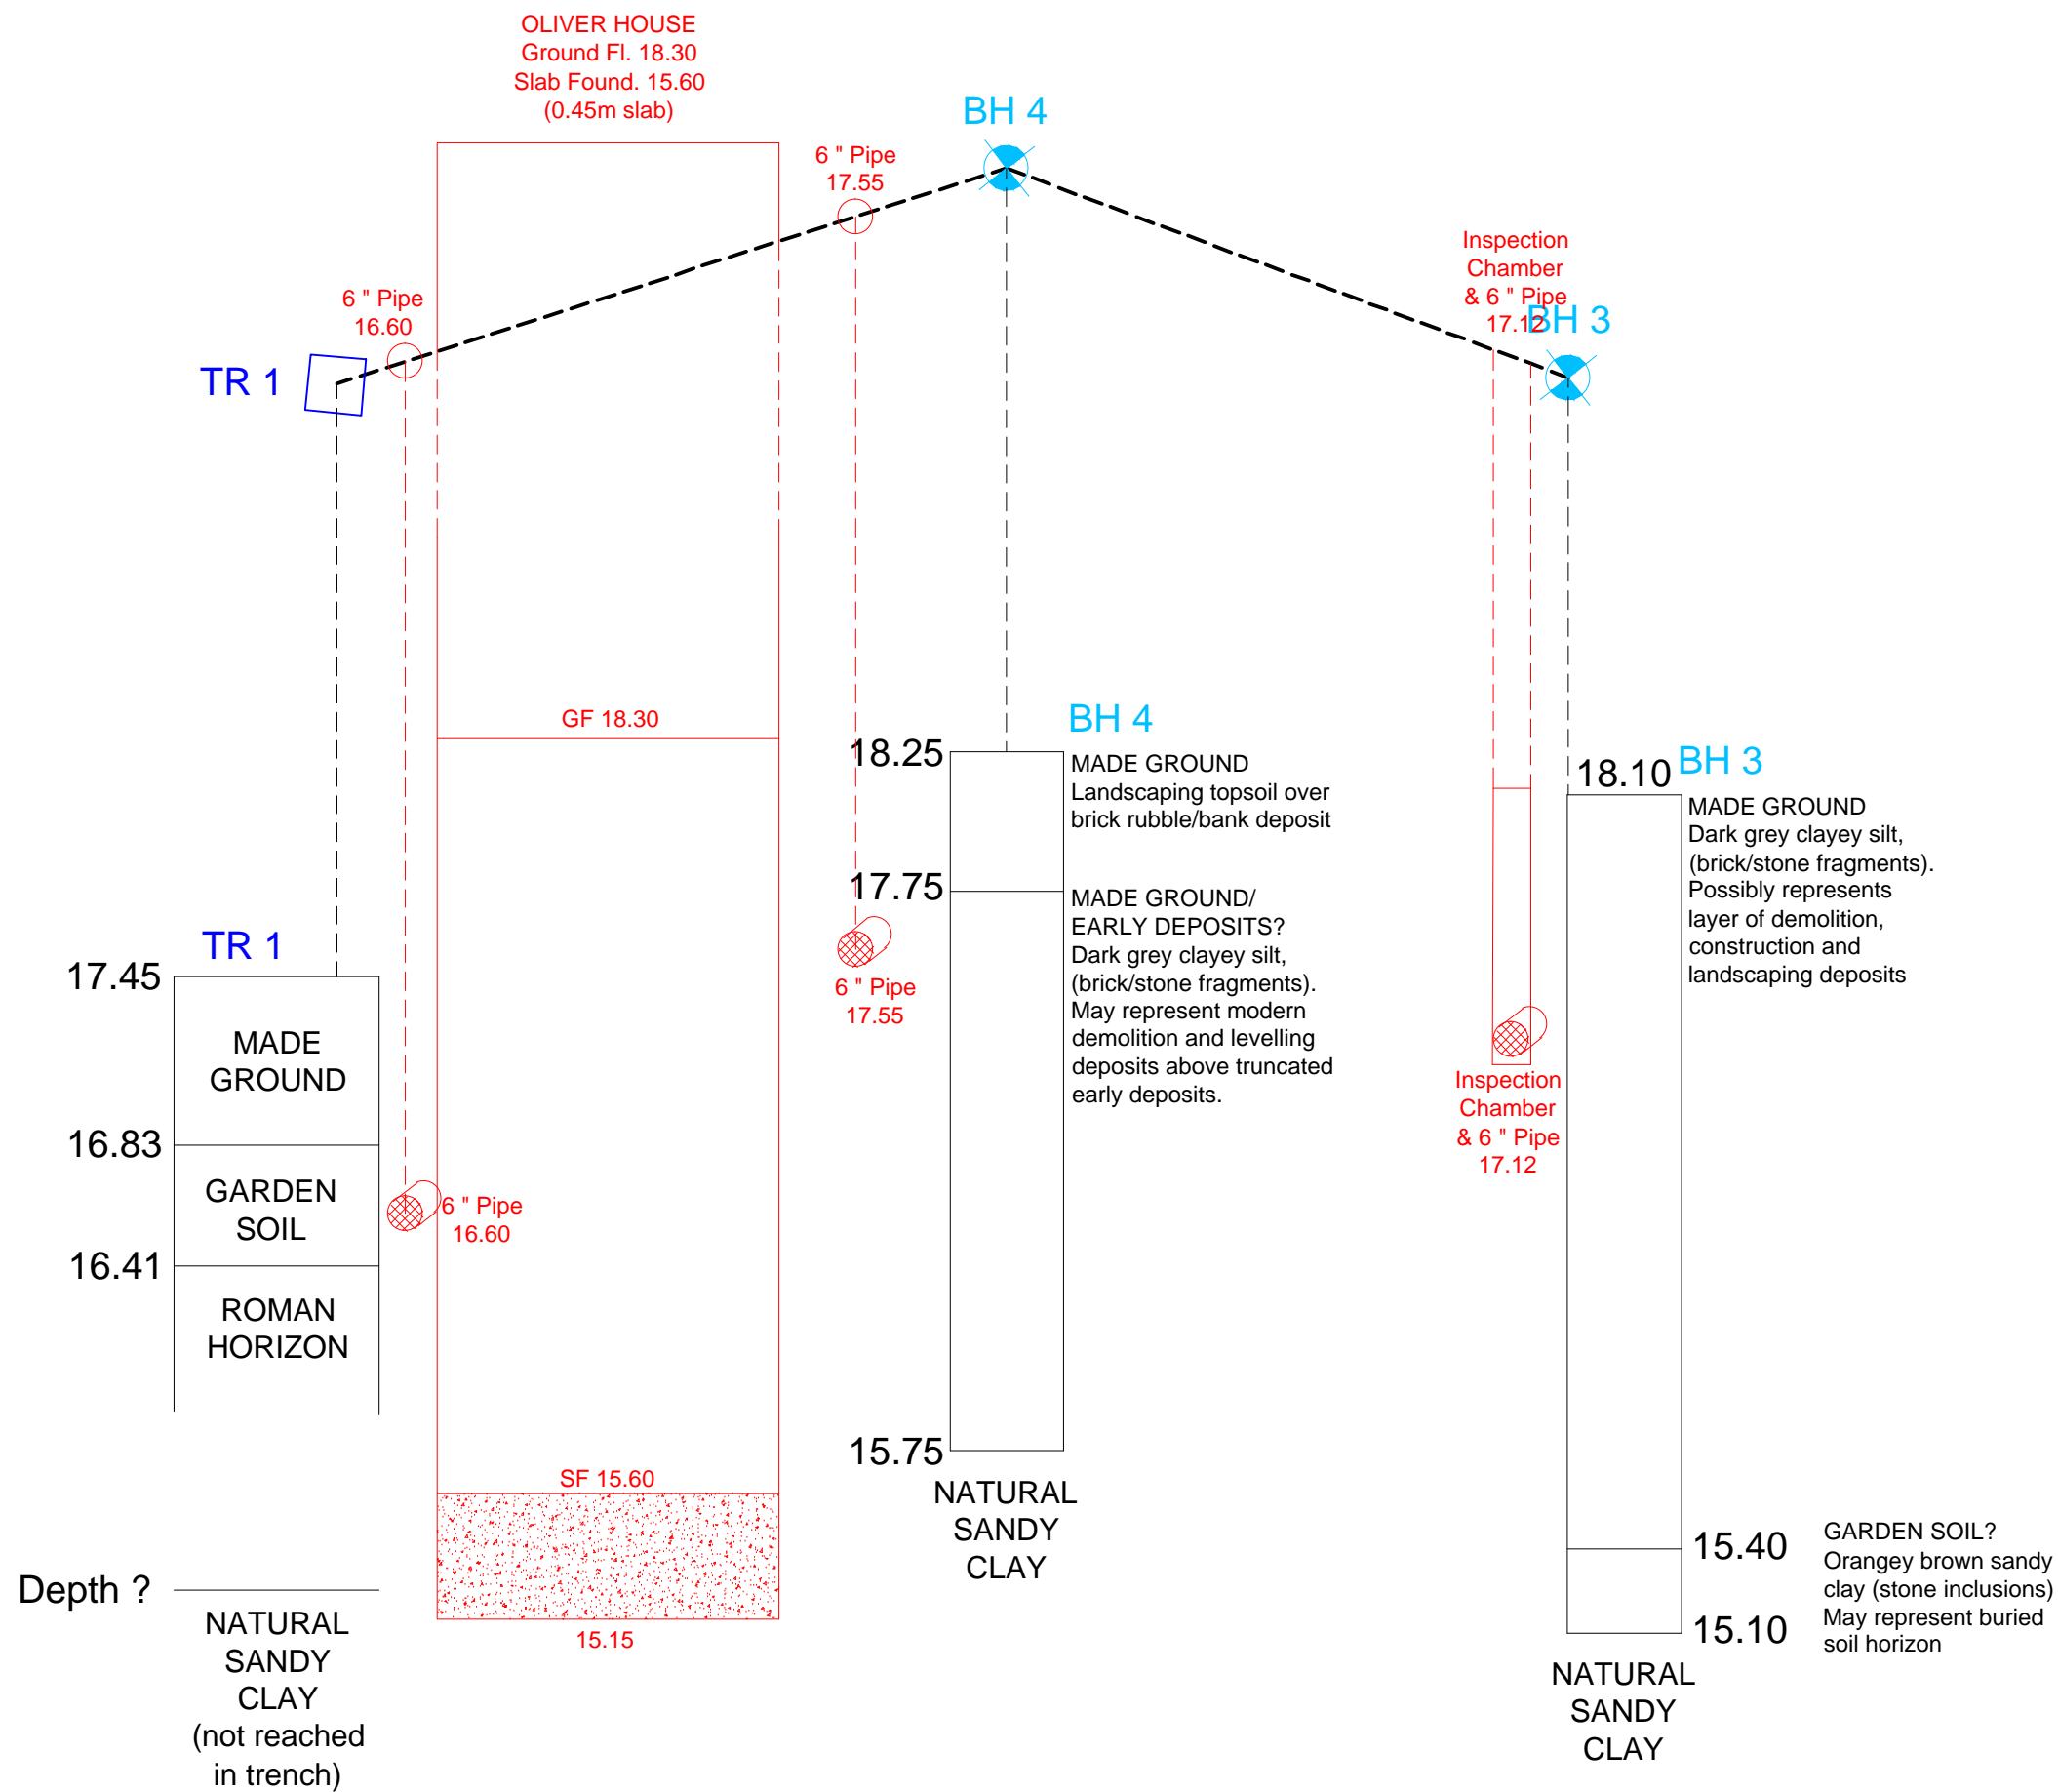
OLIVER HOUSE
Ground Fl. 18.30
Slab Found. 15.60
(0.45m slab)

BH 4

6 " Pipe
17.55

Inspection
Chamber
& 6 " Pipe
17.12

BH 3

6 " Pipe
16.60

TR 1

GF 18.30

BH 4

18.25

MADE GROUND
Landscaping topsoil over brick rubble/bank deposit

18.10

BH 3

MADE GROUND
Dark grey clayey silt, (brick/stone fragments). Possibly represents layer of demolition, construction and landscaping deposits

17.75

MADE GROUND/
EARLY DEPOSITS?
Dark grey clayey silt, (brick/stone fragments). May represent modern demolition and levelling deposits above truncated early deposits.

6 " Pipe
17.55

TR 1

17.45

MADE GROUND

Inspection
Chamber
& 6 " Pipe
17.12

16.83

GARDEN SOIL

6 " Pipe
16.60

16.41

ROMAN HORIZON

15.75

SF 15.60

NATURAL SANDY CLAY

15.40

GARDEN SOIL?
Orangey brown sandy clay (stone inclusions)
May represent buried soil horizon

Depth ?

15.15

15.10

NATURAL SANDY CLAY
(not reached in trench)

NATURAL SANDY CLAY